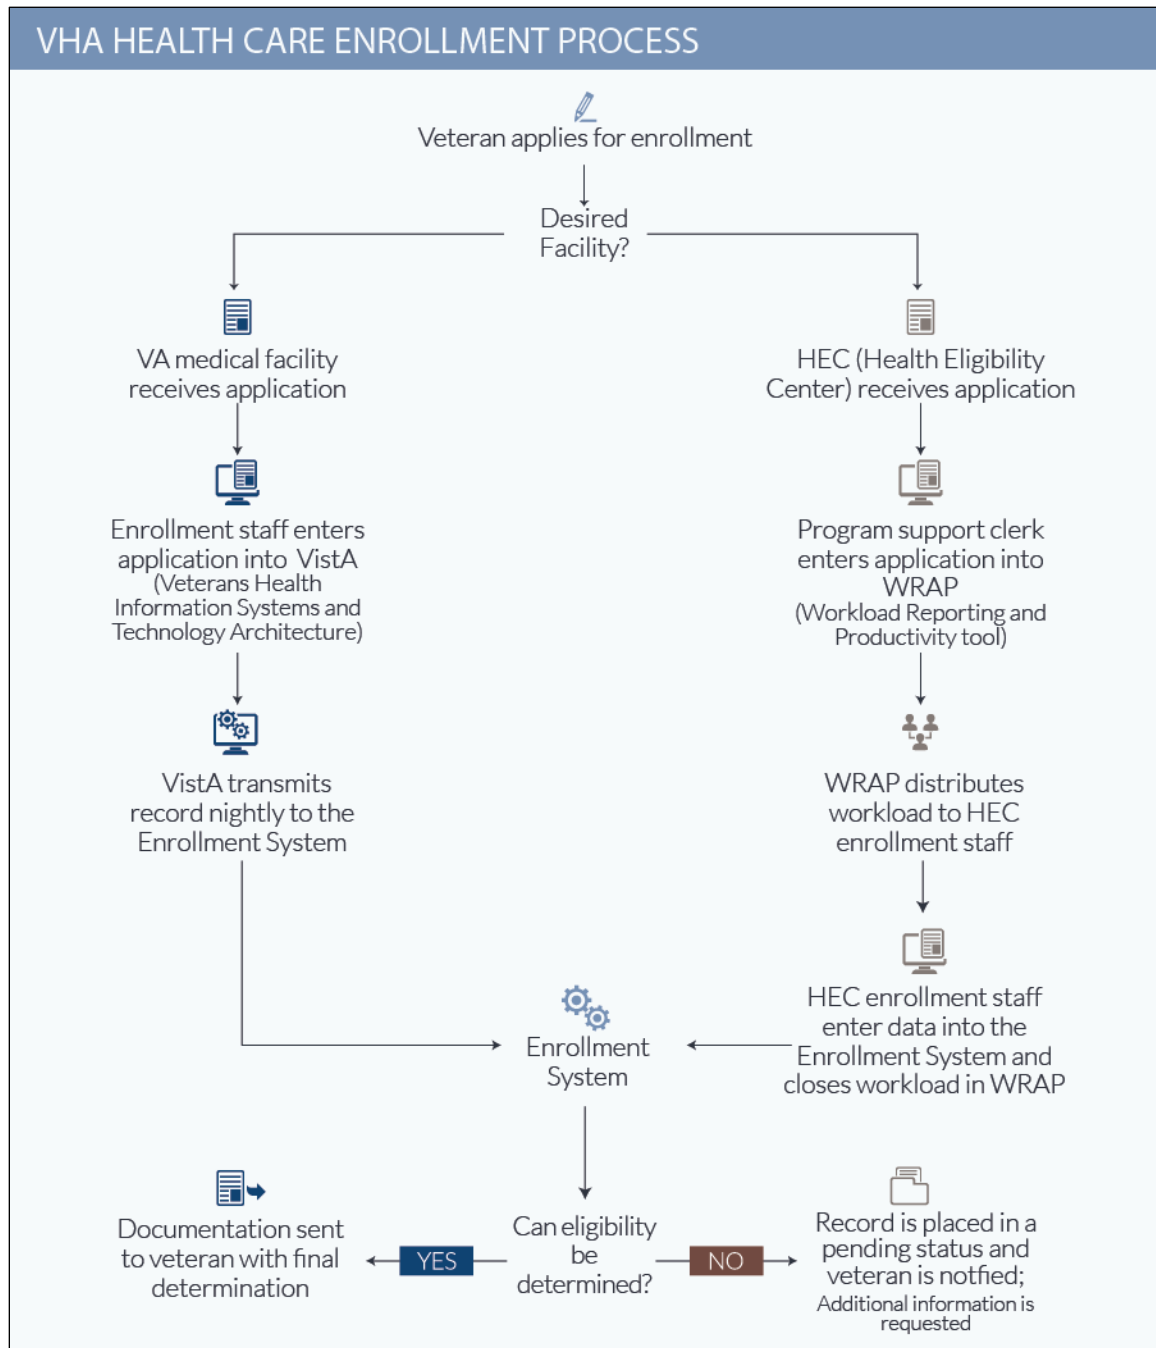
VHA HEALTH CARE ENROLLMENT PROCESS

Veteran applies for enrollment

Desired Facility?

VA medical facility receives application

Enrollment staff enters application into VistA (Veterans Health Information Systems and Technology Architecture)

VistA transmits record nightly to the Enrollment System

HEC (Health Eligibility Center) receives application

Program support clerk enters application into WRAP (Workload Reporting and Productivity tool)

WRAP distributes workload to HEC enrollment staff

HEC enrollment staff enter data into the Enrollment System and closes workload in WRAP

Enrollment System

Can eligibility be determined?

YES

Documentation sent to veteran with final determination

NO

Record is placed in a pending status and veteran is notfied; Additional information is requested